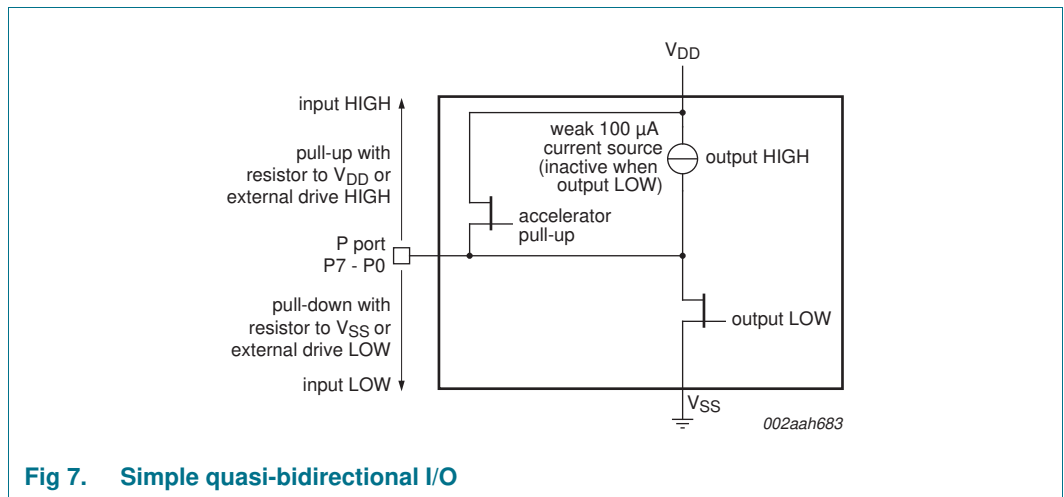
$V_{DD}$

input HIGH

pull-up with resistor to $V_{DD}$ or external drive HIGH

P port
P7 - P0

pull-down with resistor to $V_{SS}$ or external drive LOW

input LOW

weak 100 µA current source (inactive when output LOW)

output HIGH

accelerator pull-up

output LOW

$V_{SS}$

002aah683

Fig 7. Simple quasi-bidirectional I/O